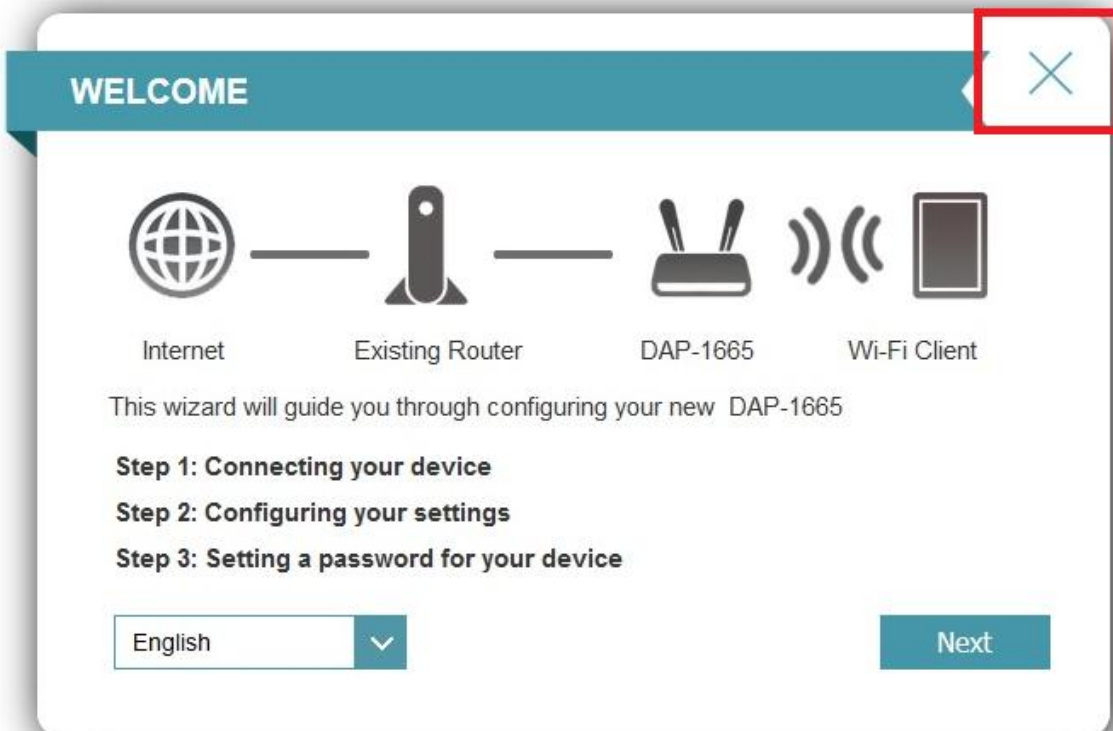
WELCOME

Internet Existing Router DAP-1665 Wi-Fi Client

This wizard will guide you through configuring your new DAP-1665

Step 1: Connecting your device

Step 2: Configuring your settings

Step 3: Setting a password for your device

English

Next